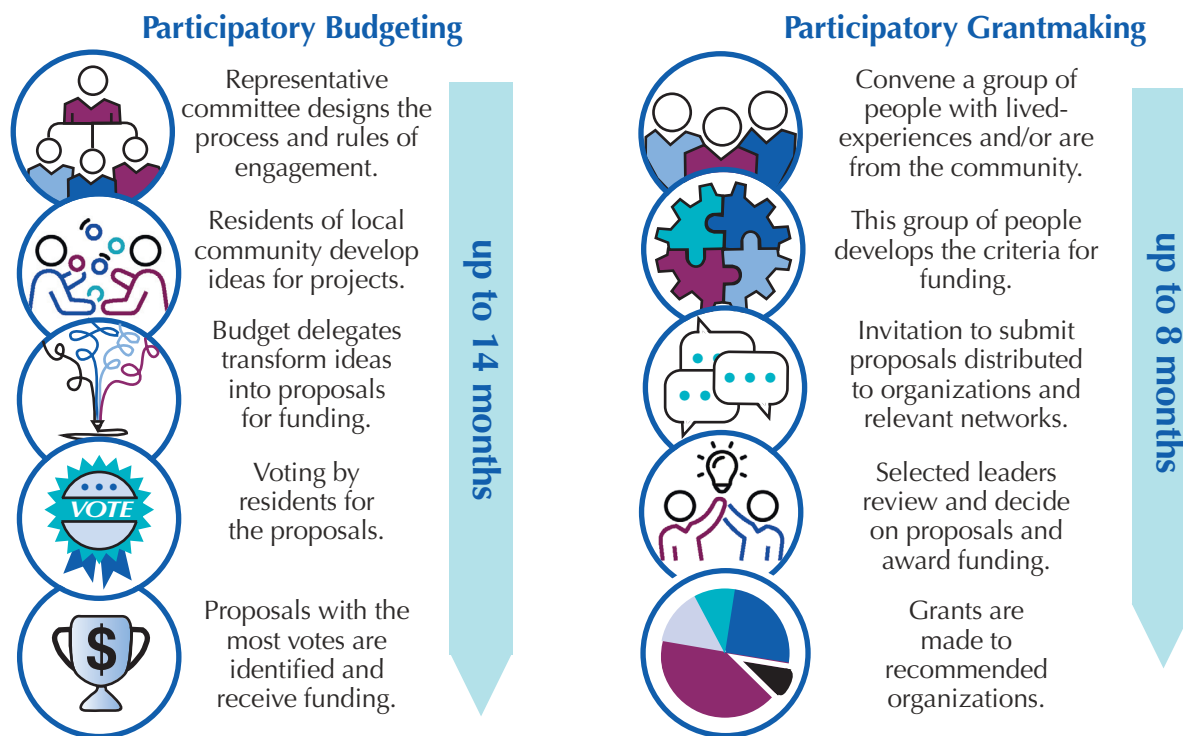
Participatory Budgeting

Representative committee designs the process and rules of engagement.

Residents of local community develop ideas for projects.

Budget delegates transform ideas into proposals for funding.

VOTE

Voting by residents for the proposals.

$

Proposals with the most votes are identified and receive funding.

up to 14 months

Participatory Grantmaking

Convene a group of people with lived-experiences and/or are from the community.

This group of people develops the criteria for funding.

Invitation to submit proposals distributed to organizations and relevant networks.

Selected leaders review and decide on proposals and award funding.

Grants are made to recommended organizations.

up to 8 months